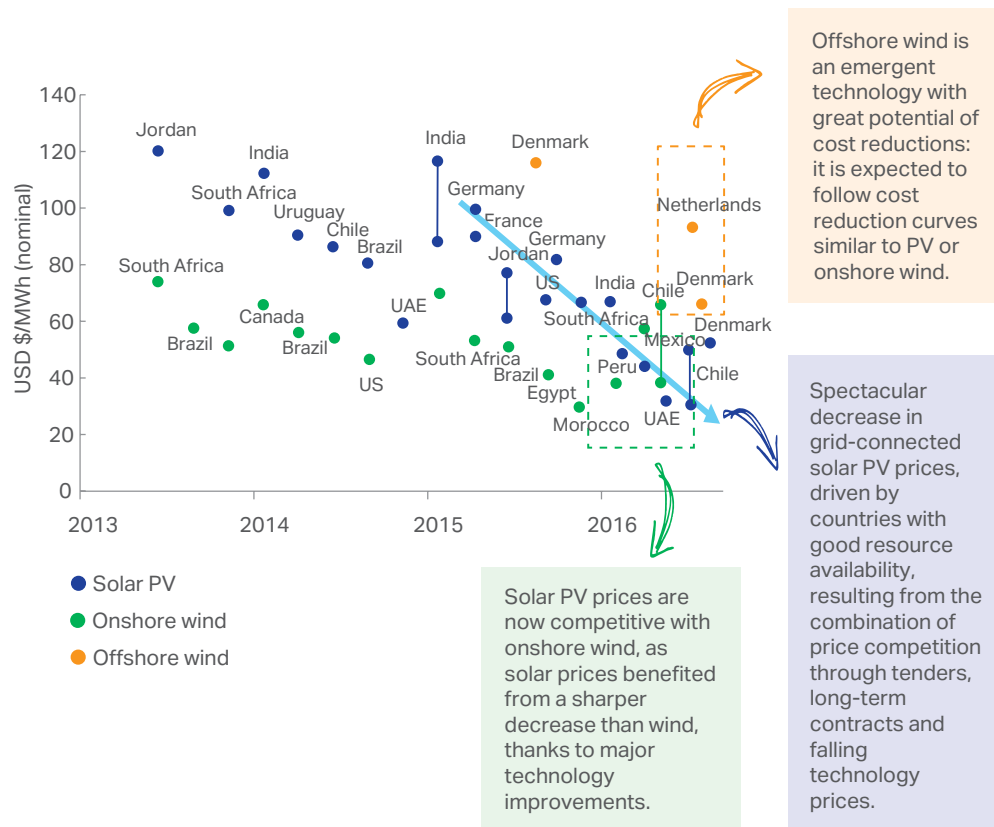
140
120
100
80
60
40
20
0

USD $/MWh (nominal)

2013
2014
2015
2016

Jordan
India
South Africa
Uruguay
Chile
Brazil
South Africa
Canada
Brazil
Brazil
US
UAE
India
Denmark
Germany
France
Germany
Jordan
US
India
South Africa
Chile
South Africa
Brazil
Egypt
Morocco
Peru
Mexico
UAE
Chile
Denmark
Netherlands
Denmark

Solar PV
Onshore wind
Offshore wind

Offshore wind is an emergent technology with great potential of cost reductions: it is expected to follow cost reduction curves similar to PV or onshore wind.

Spectacular decrease in grid-connected solar PV prices, driven by countries with good resource availability, resulting from the combination of price competition through tenders, long-term contracts and falling technology prices.

Solar PV prices are now competitive with onshore wind, as solar prices benefited from a sharper decrease than wind, thanks to major technology improvements.